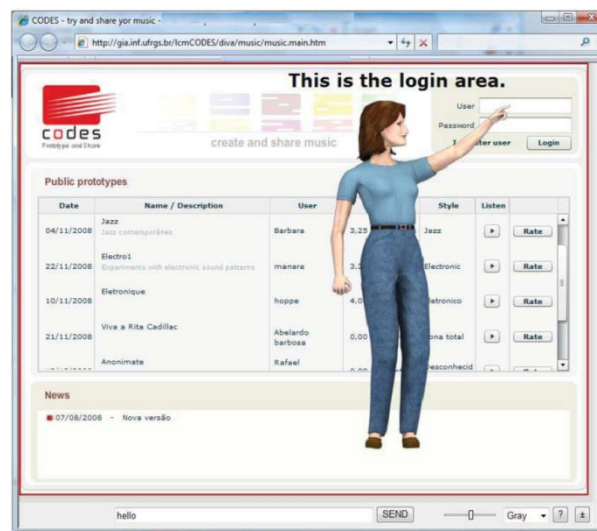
CODES - try and share yor music -

http://gia.inf.ufrgs.br/lcmCODES/diva/music/music.main.htm

This is the login area.

codes
Prototype and Share

create and share music

User
Password
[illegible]ster user
Login

Public prototypes

| Date | Name / Description | User | | Style | Listen | |
|---|---|---|---|---|---|---|
| 04/11/2008 | Jazz Jazz contemporâneo | Barbara | 3,25 | Jazz | ▶ | Rate |
| 22/11/2008 | Electro1 Experiments with electronic sound patterns | manara | 3,3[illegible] | Electronic | ▶ | Rate |
| 10/11/2008 | Eletronique | hoppe | 4,0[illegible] | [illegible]etronico | ▶ | Rate |
| 21/11/2008 | Viva a Rita Cadillac | Abelardo barbosa | 0,00 | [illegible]ona total | ▶ | Rate |
| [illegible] | Anonimate | Rafael | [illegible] | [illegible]esconhecid | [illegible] | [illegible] |

News

07/08/2008 - Nova versão

hello
SEND
Gray
?
±